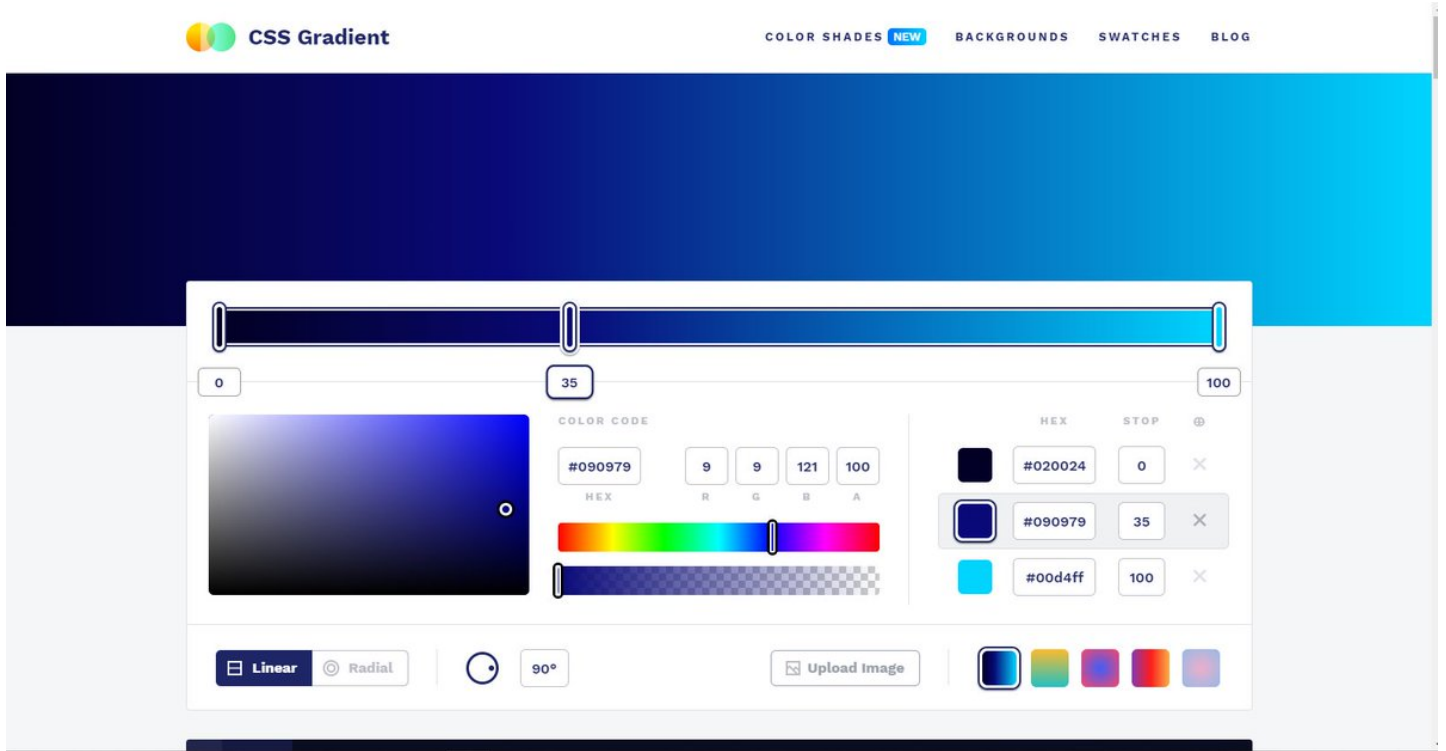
CSS Gradient

COLOR SHADES NEW BACKGROUNDS SWATCHES BLOG

0

35

100

COLOR CODE

#090979
HEX

9
R

9
G

121
B

100
A

HEX STOP

| #020024 | 0 |
|---|---|
| #090979 | 35 |
| #00d4ff | 100 |

Linear Radial

90°

Upload Image